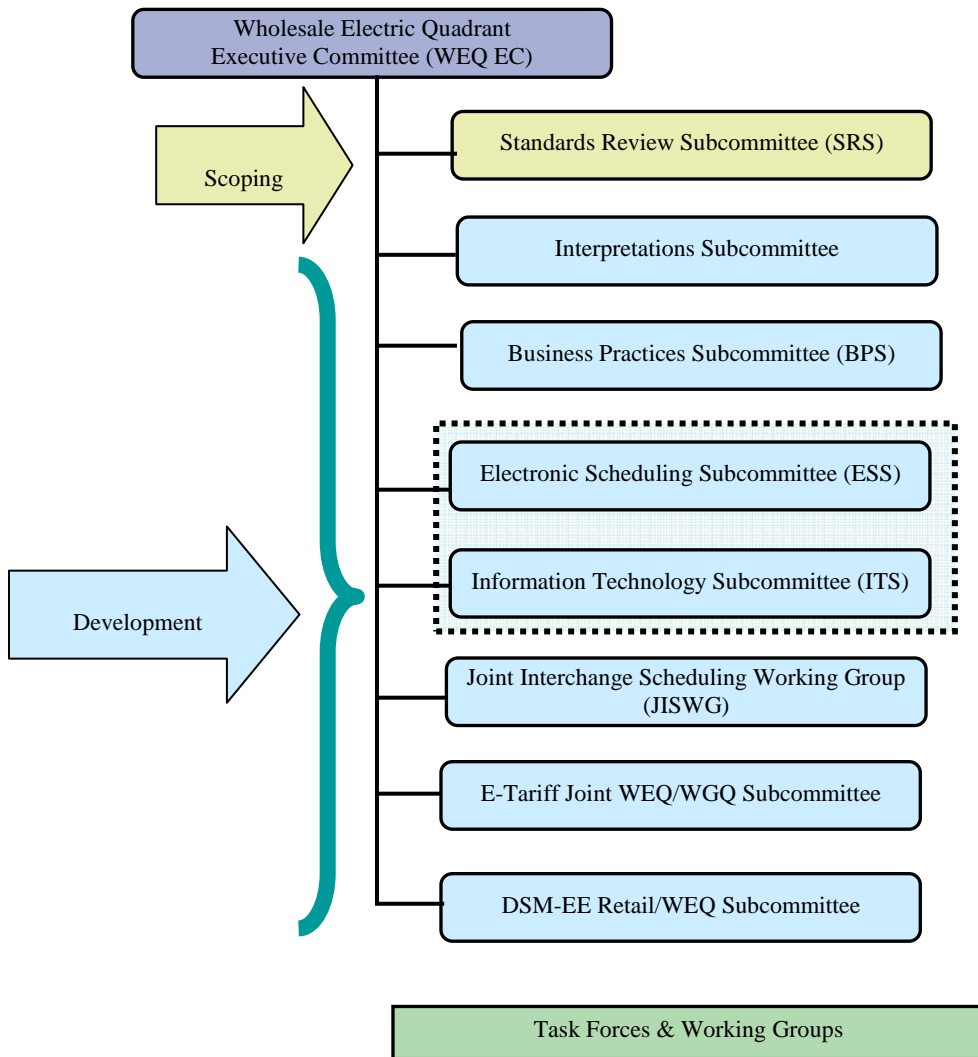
Wholesale Electric Quadrant Executive Committee (WEQ EC)

Scoping

Standards Review Subcommittee (SRS)

Interpretations Subcommittee

Business Practices Subcommittee (BPS)

Electronic Scheduling Subcommittee (ESS)

Information Technology Subcommittee (ITS)

Development

Joint Interchange Scheduling Working Group (JISWG)

E-Tariff Joint WEQ/WGQ Subcommittee

DSM-EE Retail/WEQ Subcommittee

Task Forces & Working Groups